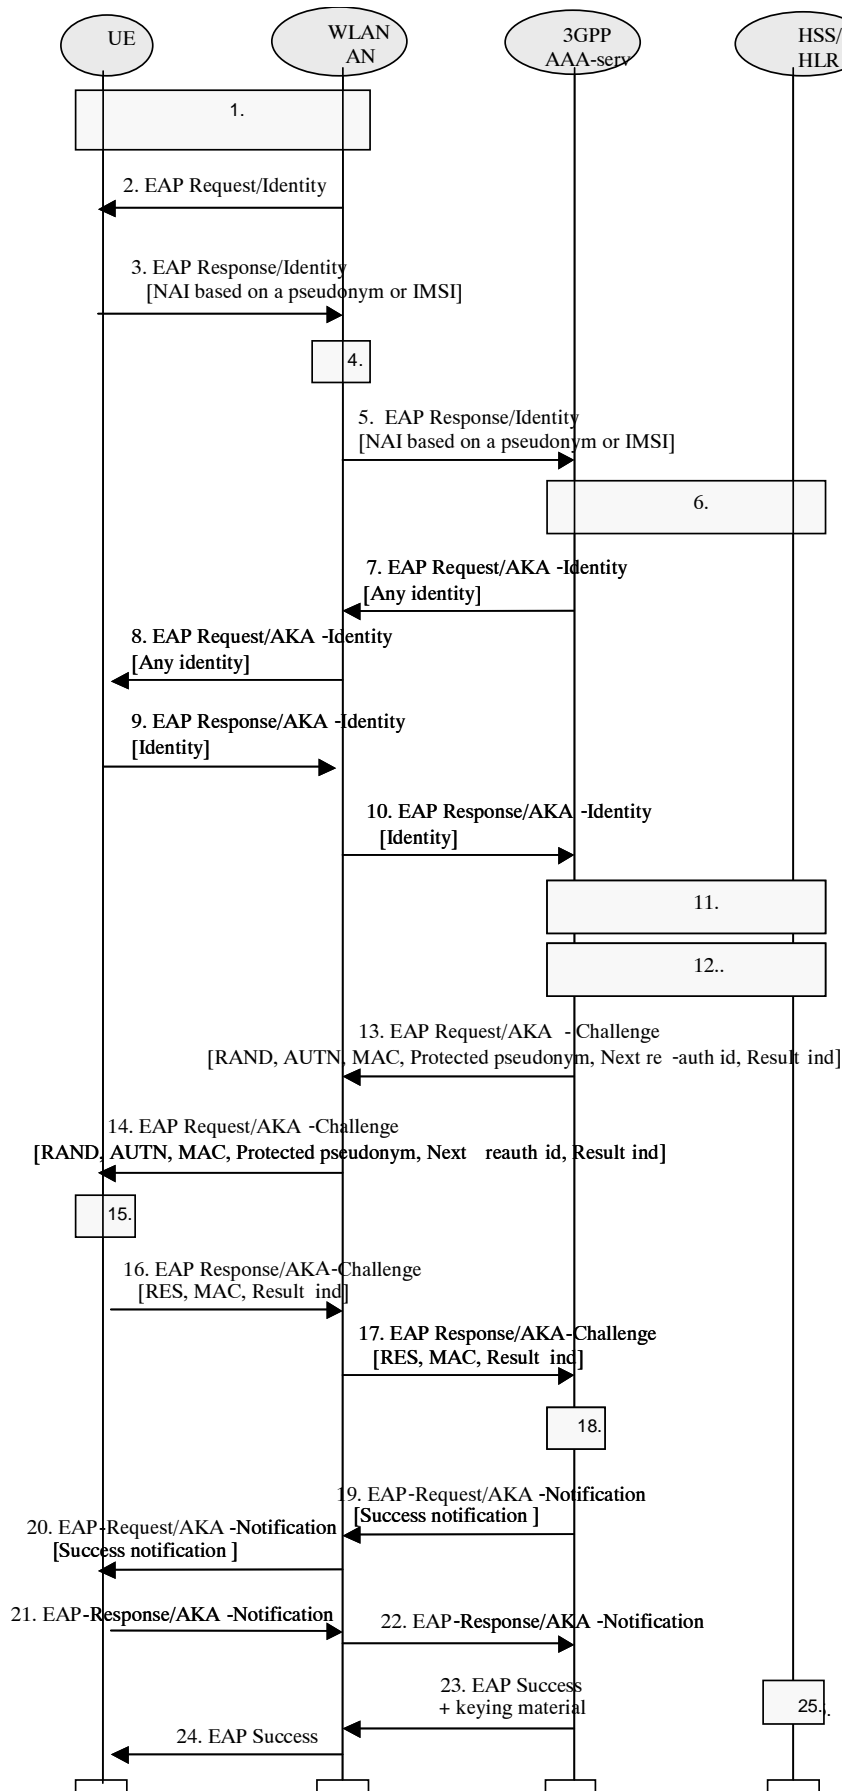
UE

WLAN AN

3GPP AAA-serv

HSS/ HLR

1.

2. EAP Request/Identity

3. EAP Response/Identity [NAI based on a pseudonym or IMSI]

4.

5. EAP Response/Identity [NAI based on a pseudonym or IMSI]

6.

7. EAP Request/AKA -Identity [Any identity]

8. EAP Request/AKA -Identity [Any identity]

9. EAP Response/AKA -Identity [Identity]

10. EAP Response/AKA -Identity [Identity]

11.

12..

13. EAP Request/AKA - Challenge [RAND, AUTN, MAC, Protected pseudonym, Next re -auth id, Result ind]

14. EAP Request/AKA -Challenge [RAND, AUTN, MAC, Protected pseudonym, Next reauth id, Result ind]

15.

16. EAP Response/AKA-Challenge [RES, MAC, Result ind]

17. EAP Response/AKA-Challenge [RES, MAC, Result ind]

18.

19. EAP-Request/AKA -Notification [Success notification ]

20. EAP-Request/AKA -Notification [Success notification ]

21. EAP-Response/AKA -Notification

22. EAP-Response/AKA -Notification

23. EAP Success + keying material

25..

24. EAP Success